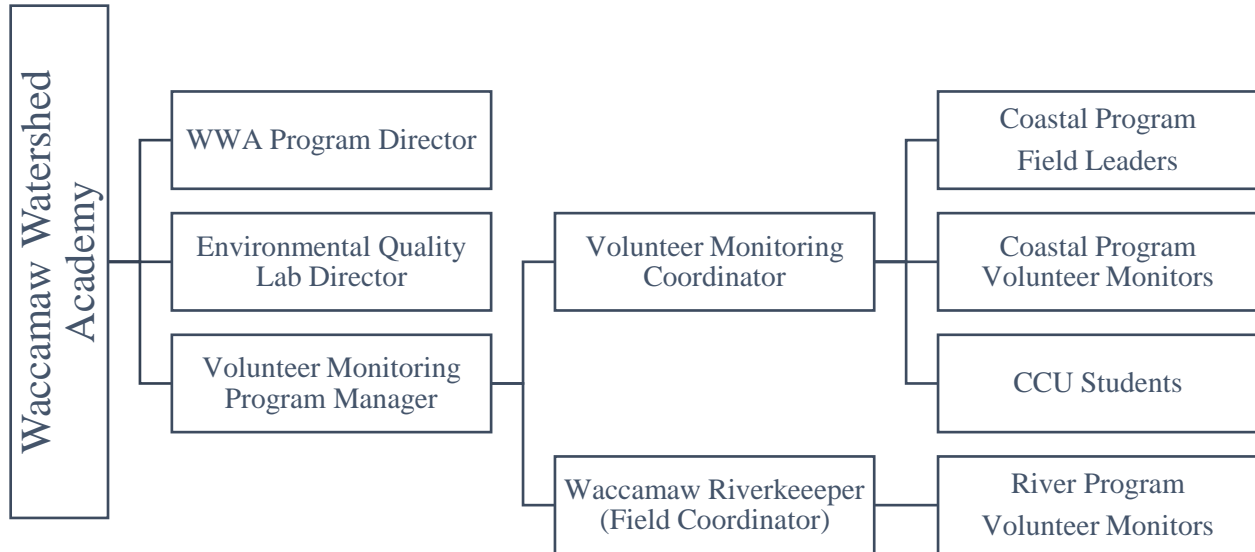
Waccamaw Watershed Academy

WWA Program Director

Environmental Quality Lab Director

Volunteer Monitoring Program Manager

Volunteer Monitoring Coordinator

Waccamaw Riverkeeeper (Field Coordinator)

Coastal Program Field Leaders

Coastal Program Volunteer Monitors

CCU Students

River Program Volunteer Monitors